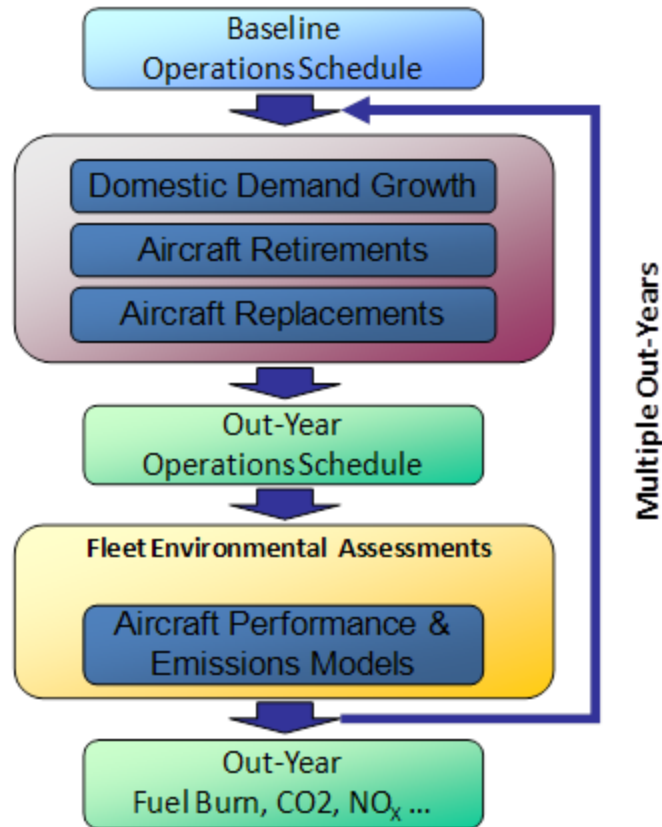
Baseline
OperationsSchedule

Domestic Demand Growth

Aircraft Retirements

Aircraft Replacements

Out-Year
OperationsSchedule

Fleet Environmental Assessments

Aircraft Performance & Emissions Models

Out-Year
Fuel Burn, CO2, $NO_x$ ...

Multiple Out-Years